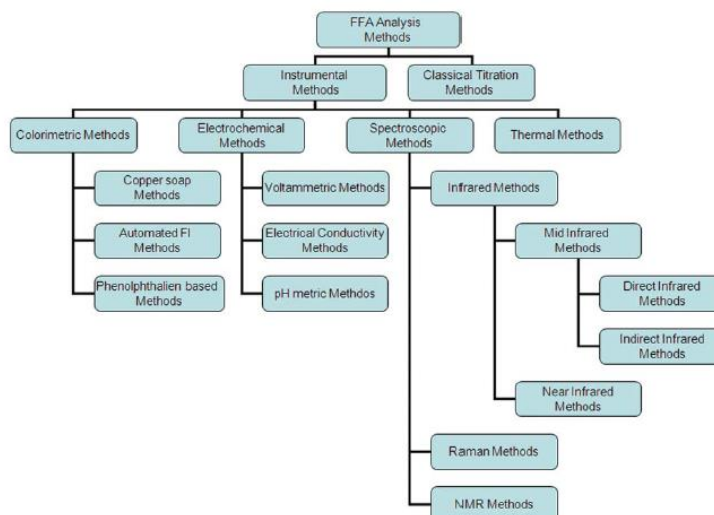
FFA Analysis Methods

Instrumental Methods

Classical Titration Methods

Colorimetric Methods

Electrochemical Methods

Spectroscopic Methods

Thermal Methods

Copper soap Methods

Automated FI Methods

Phenolphthalien based Methods

Voltammetric Methods

Electrical Conductivity Methods

pH metric Methdos

Infrared Methods

Mid Infrared Methods

Direct Infrared Methods

Indirect Infrared Methods

Near Infrared Methods

Raman Methods

NMR Methods